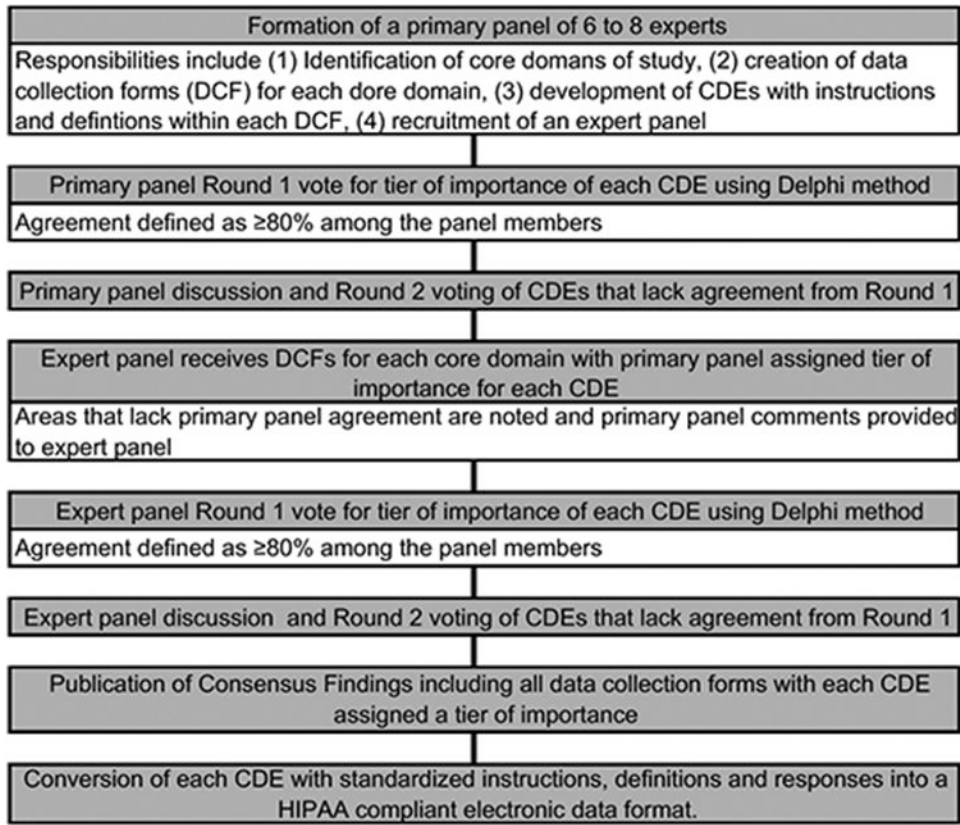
Formation of a primary panel of 6 to 8 experts

Responsibilities include (1) Identification of core domans of study, (2) creation of data collection forms (DCF) for each dore domain, (3) development of CDEs with instructions and defintions within each DCF, (4) recruitment of an expert panel

Primary panel Round 1 vote for tier of importance of each CDE using Delphi method

Agreement defined as ≥80% among the panel members

Primary panel discussion and Round 2 voting of CDEs that lack agreement from Round 1

Expert panel receives DCFs for each core domain with primary panel assigned tier of importance for each CDE

Areas that lack primary panel agreement are noted and primary panel comments provided to expert panel

Expert panel Round 1 vote for tier of importance of each CDE using Delphi method

Agreement defined as ≥80% among the panel members

Expert panel discussion and Round 2 voting of CDEs that lack agreement from Round 1

Publication of Consensus Findings including all data collection forms with each CDE assigned a tier of importance

Conversion of each CDE with standardized instructions, definitions and responses into a HIPAA compliant electronic data format.